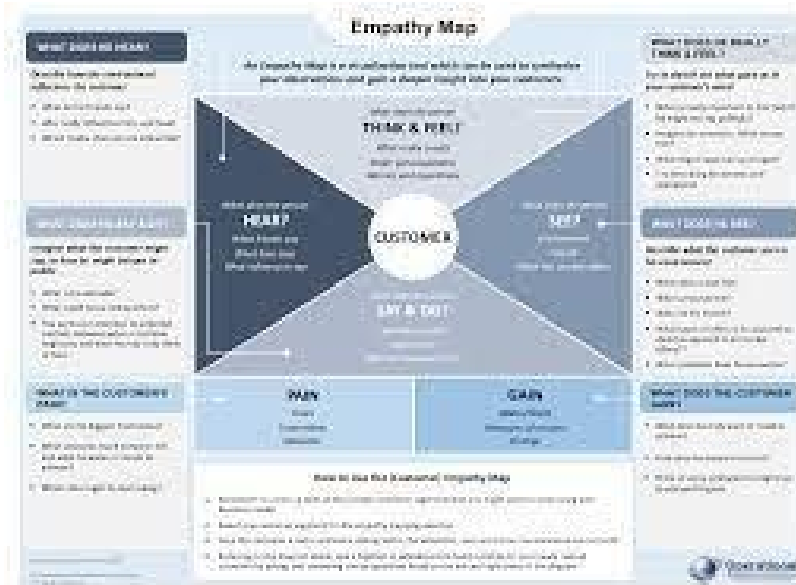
Empathy Map

An Empathy Map is an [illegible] tool which can be used to synthesize your observations and gain a deeper insight into your customers

WHAT DOES HE HEAR?

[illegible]

WHAT DOES HE SAY & DO?

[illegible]

WHAT IS THE CUSTOMER'S PAIN?

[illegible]

What does the person
THINK & FEEL?

What does the person
HEAR?

CUSTOMER

What does the person
SEE?

What does the person
SAY & DO?

PAIN

GAIN

WHAT DOES HE REALLY THINK & FEEL?

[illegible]

WHAT DOES HE SEE?

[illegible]

WHAT DOES THE CUSTOMER GAIN?

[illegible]

How to Use the (Customer) Empathy Map

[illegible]